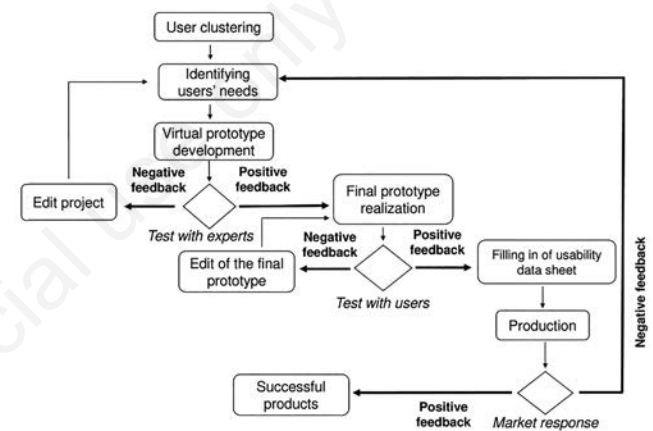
User clustering

Identifying users' needs

Virtual prototype development

Negative feedback

Positive feedback

Edit project

Test with experts

Final prototype realization

Negative feedback

Positive feedback

Edit of the final prototype

Test with users

Filling in of usability data sheet

Production

Negative feedback

Successful products

Positive feedback

Market response